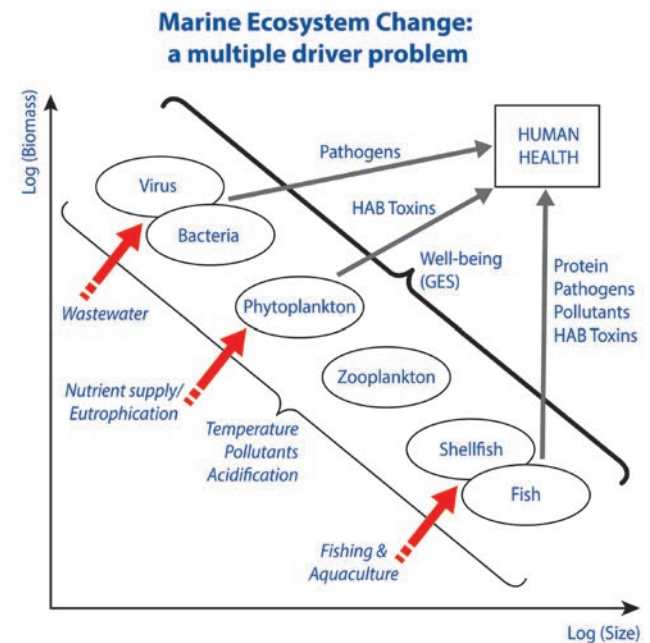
Marine Ecosystem Change:
a multiple driver problem

Log (Biomass)

HUMAN HEALTH

Pathogens

Virus

Bacteria

HAB Toxins

Well-being (GES)

Wastewater

Phytoplankton

Protein
Pathogens
Pollutants
HAB Toxins

Nutrient supply/
Eutrophication

Zooplankton

Temperature
Pollutants
Acidification

Shellfish

Fish

Fishing &
Aquaculture

Log (Size)